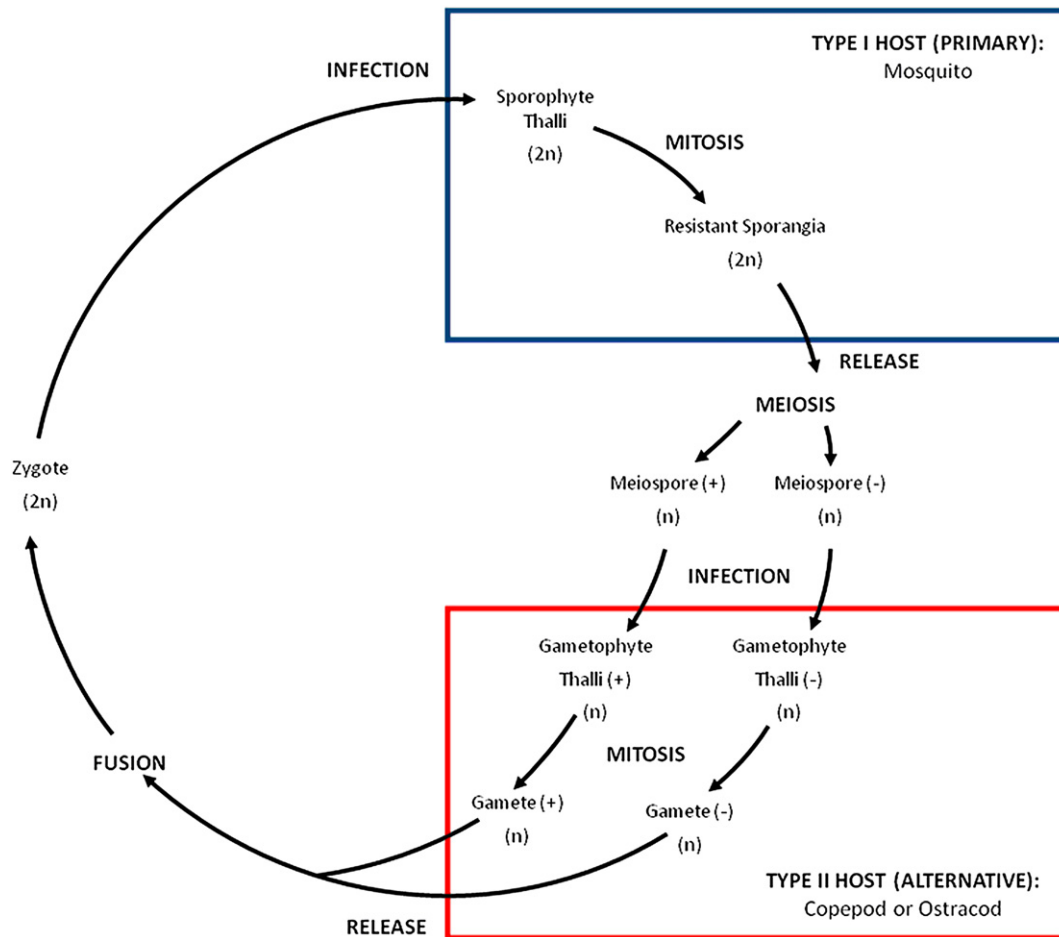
TYPE I HOST (PRIMARY):
Mosquito

INFECTION

Sporophyte Thalli
(2n)

MITOSIS

Resistant Sporangia
(2n)

RELEASE

MEIOSIS

Zygote
(2n)

Meiospore (+)
(n)

Meiospore (-)
(n)

INFECTION

Gametophyte Thalli (+)
(n)

Gametophyte Thalli (-)
(n)

MITOSIS

FUSION

Gamete (+)
(n)

Gamete (-)
(n)

TYPE II HOST (ALTERNATIVE):
Copepod or Ostracod

RELEASE